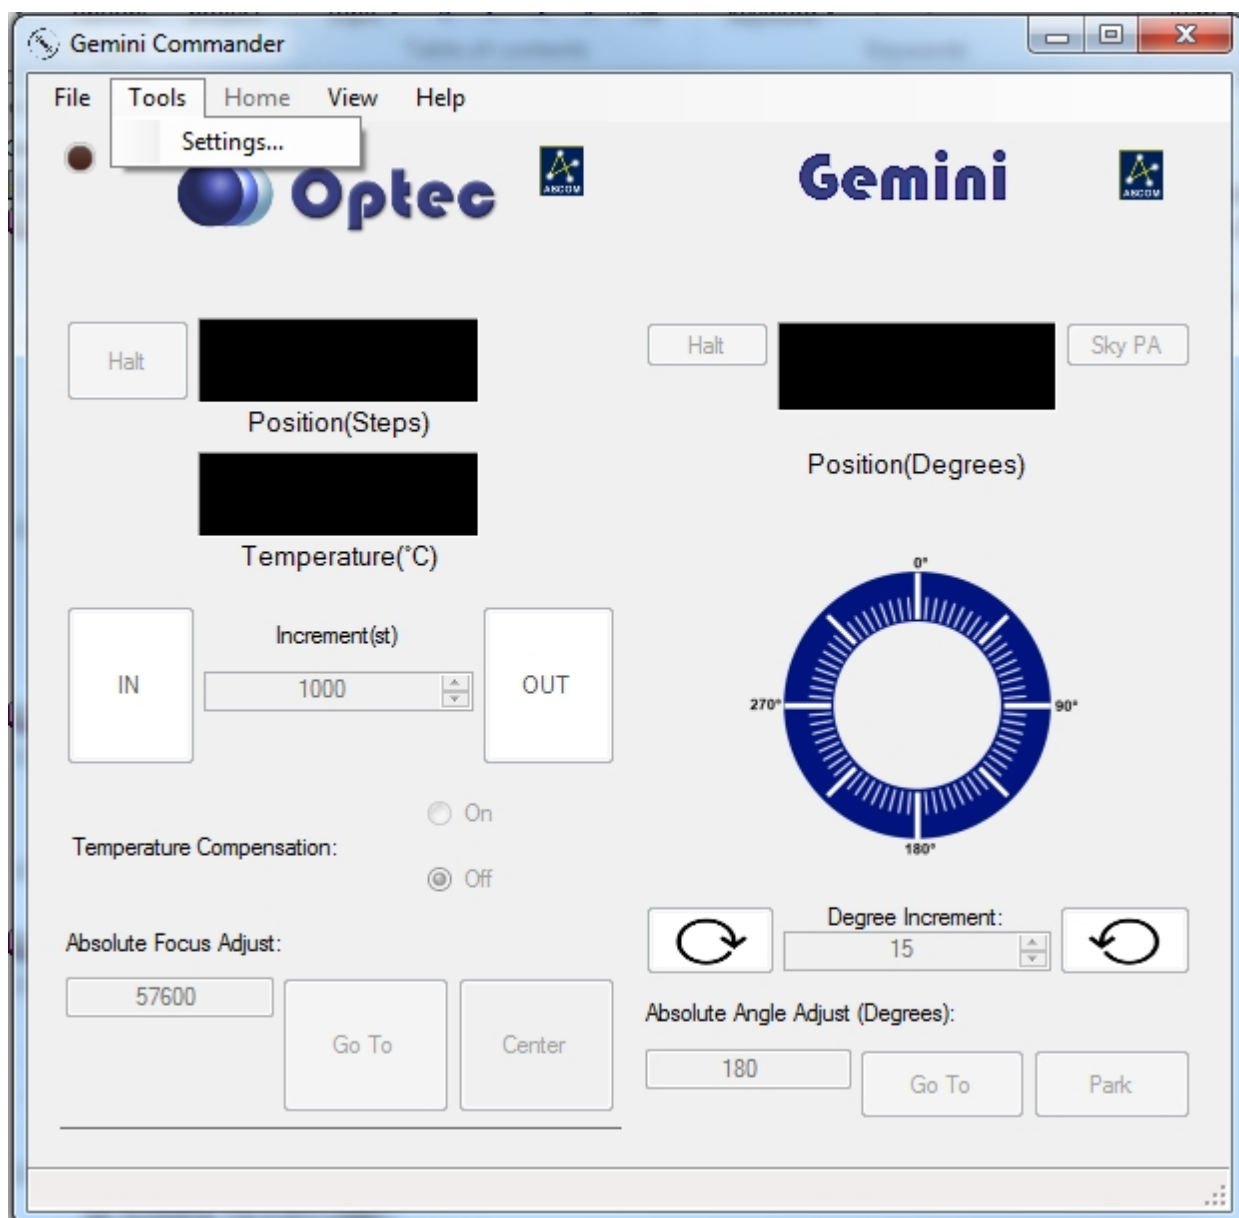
Gemini Commander

File Tools Home View Help

Settings...

Optec

ASCOM

Gemini

ASCOM

Halt

Position(Steps)

Temperature(°C)

Halt

Sky PA

Position(Degrees)

0°

270°

90°

180°

IN

Increment(st)

1000

OUT

Temperature Compensation:

On

Off

Absolute Focus Adjust:

57600

Go To

Center

Degree Increment:

15

Absolute Angle Adjust (Degrees):

180

Go To

Park